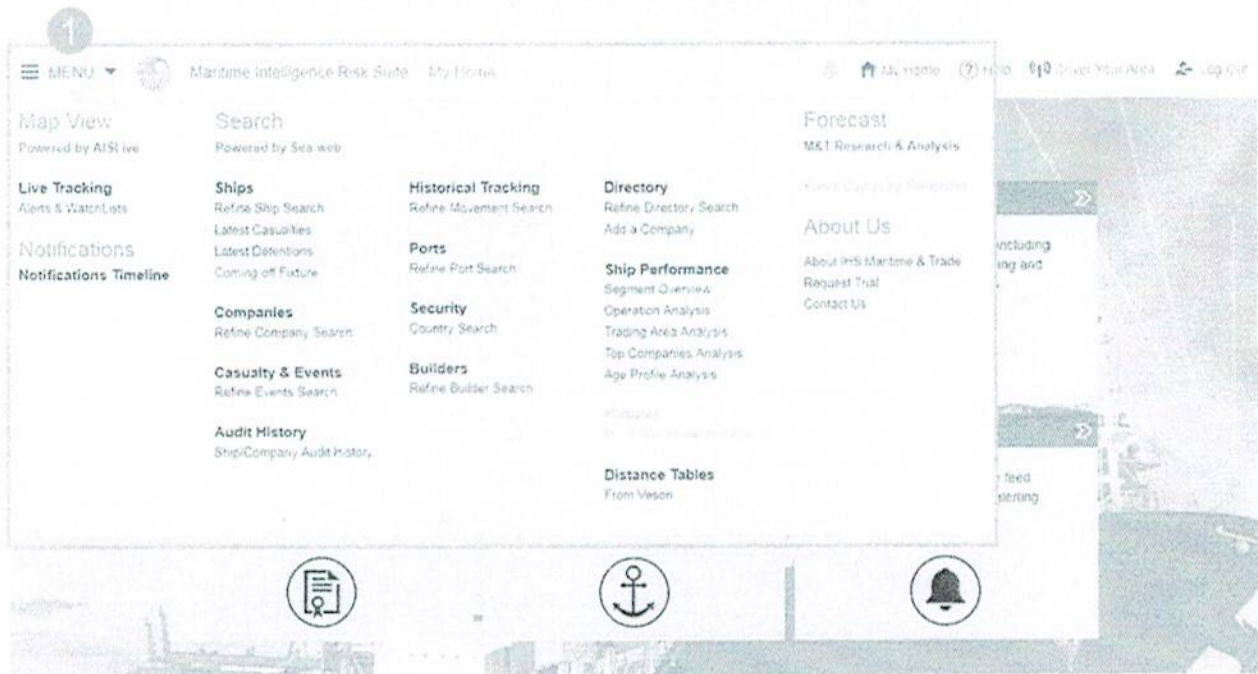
1

MENU Maritime Intelligence Risk Suite My Home

My Home Help Select Your Area Log Out

Map View
Powered by AISLive

Live Tracking
Alerts & WatchLists

Notifications
Notifications Timeline

Search
Powered by Sea-web

Ships
Refine Ship Search
Latest Casualties
Latest Detentions
Coming off Future

Companies
Refine Company Search

Casualty & Events
Refine Events Search

Audit History
Ship/Company Audit History

Historical Tracking
Refine Movement Search

Ports
Refine Port Search

Security
Country Search

Builders
Refine Builder Search

Directory
Refine Directory Search
Add a Company

Ship Performance
Segment Overview
Operation Analysis
Trading Area Analysis
Top Companies Analysis
Age Profile Analysis

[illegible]
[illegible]

Distance Tables
From Veson

Forecast
M&T Research & Analysis

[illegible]

About Us
About IHS Maritime & Trade
Request Trial
Contact Us

including
ing and

feed
ering